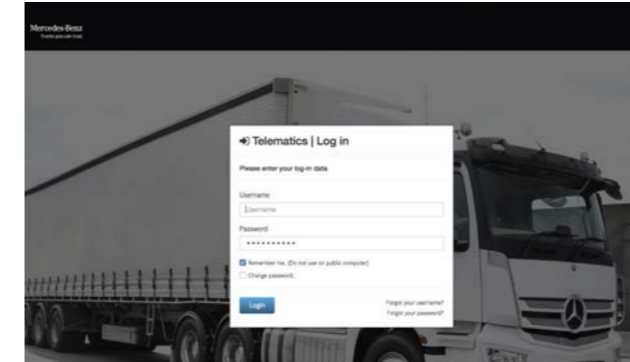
Mercedes-Benz
Trucks you can trust

Telematics | Log in

Please enter your log-in data

Username
Username

Password
••••••••••

Remember me. (Do not use on public computer)
Change password.

Login

Forgot your username?
Forgot your password?